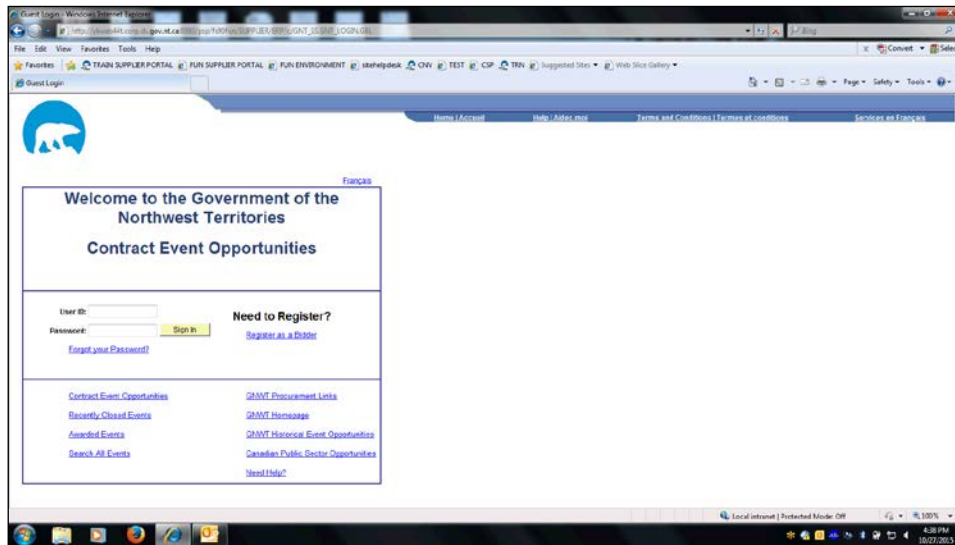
Guest Login - Windows Internet Explorer

https://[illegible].gov.nt.ca/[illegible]/SUPPLIER/ERP/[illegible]GNT_SS_GNT_LOGIN.GBL

Bing

File Edit View Favorites Tools Help

Convert Select

Favorites TRAIN SUPPLIER PORTAL FUN SUPPLIER PORTAL FUN ENVIRONMENT sitehelpdesk CNV TEST CSP TRN Suggested Sites Web Slice Gallery

Guest Login

Page Safety Tools

Home | Accueil Help | Aidez-moi Terms and Conditions | Termes et conditions Services en Français

Français

Welcome to the Government of the Northwest Territories

Contract Event Opportunities

User ID:

Password:

Sign In

Forgot your Password?

Need to Register?

Register as a Bidder

Contract Event Opportunities

Recently Closed Events

Awarded Events

Search All Events

GNWT Procurement Links

GNWT Homepage

GNWT Historical Event Opportunities

Canadian Public Sector Opportunities

Need Help?

Local intranet | Protected Mode: Off

100%

4:38 PM
10/27/2015